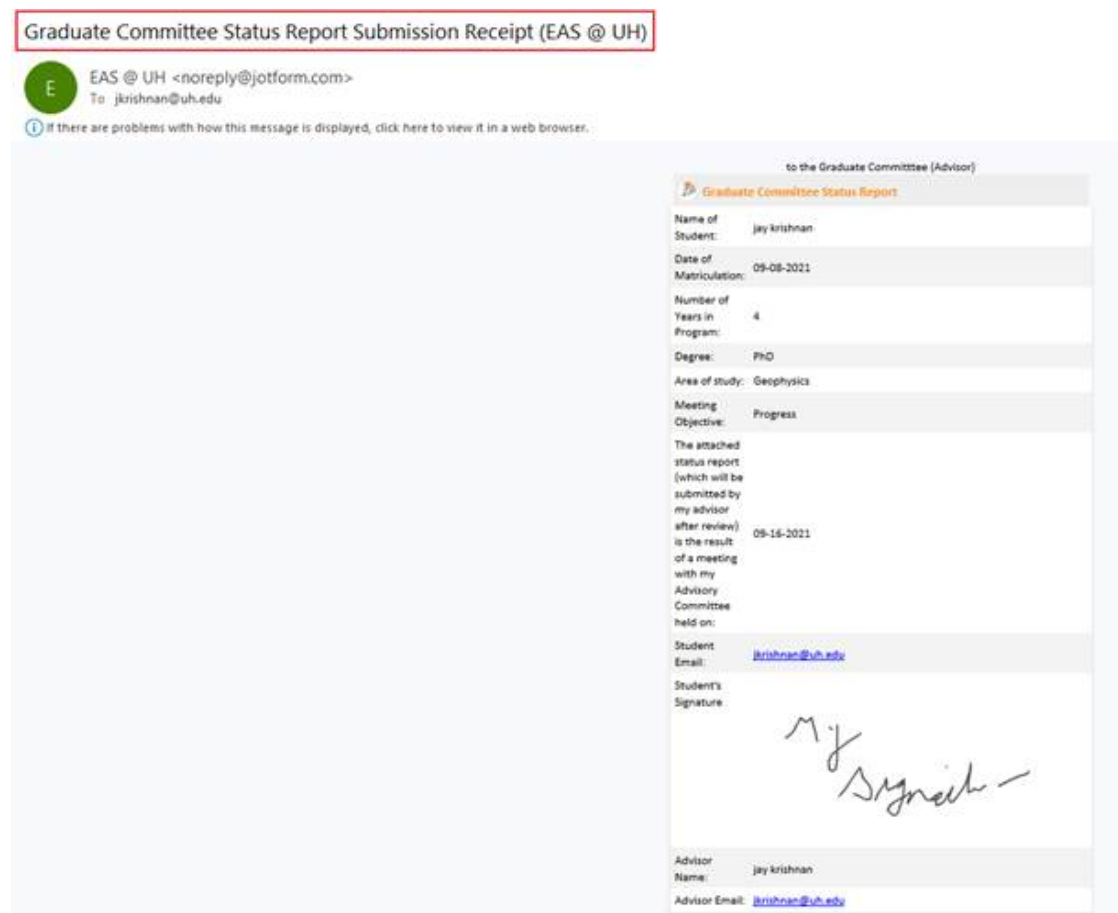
Graduate Committee Status Report Submission Receipt (EAS @ UH)

E

EAS @ UH <noreply@jotform.com>
To jkrishnan@uh.edu

If there are problems with how this message is displayed, click here to view it in a web browser.

to the Graduate Committtee (Advisor)

Graduate Committee Status Report

| | |
|---|---|
| Name of Student: | jay krishnan |
| Date of Matriculation: | 09-08-2021 |
| Number of Years in Program: | 4 |
| Degree: | PhD |
| Area of study: | Geophysics |
| Meeting Objective: | Progress |
| The attached status report (which will be submitted by my advisor after review) is the result of a meeting with my Advisory Committee held on: | 09-16-2021 |
| Student Email: | jkrishnan@uh.edu |
| Student's Signature | My Signature |
| Advisor Name: | jay krishnan |
| Advisor Email: | jkrishnan@uh.edu |